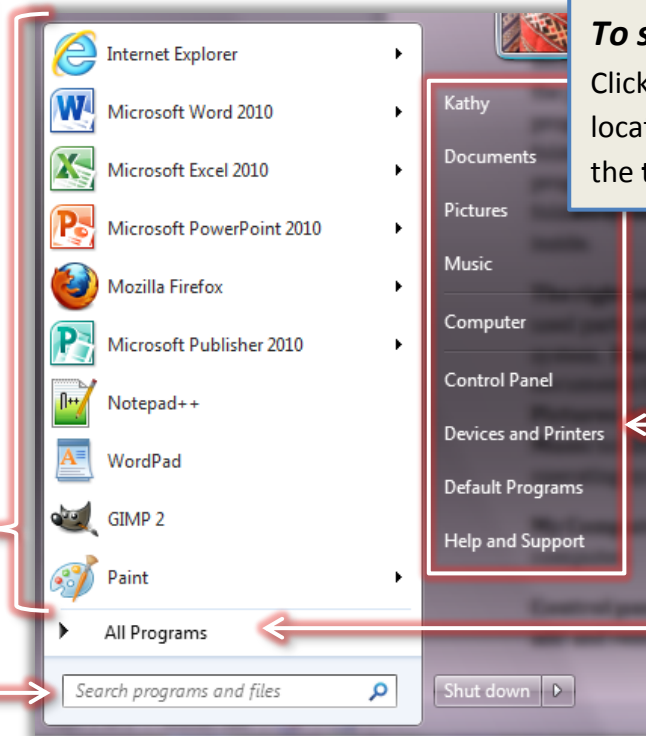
Internet Explorer
Microsoft Word 2010
Microsoft Excel 2010
Microsoft PowerPoint 2010
Mozilla Firefox
Microsoft Publisher 2010
Notepad++
WordPad
GIMP 2
Paint
All Programs
Search programs and files

To s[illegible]
Click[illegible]
locat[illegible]
the t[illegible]

Kathy
Documents
Pictures
Music
Computer
Control Panel
Devices and Printers
Default Programs
Help and Support
Shut down